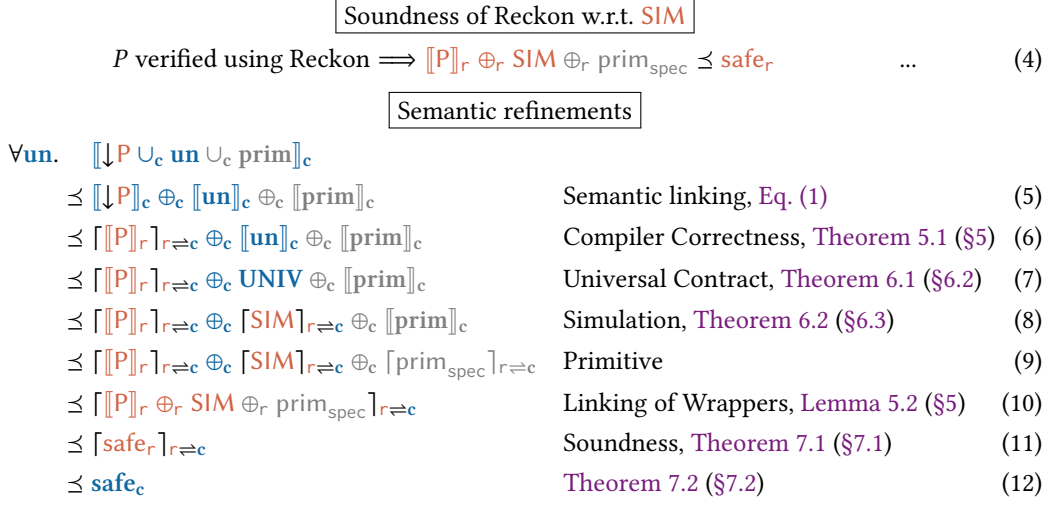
Soundness of Reckon w.r.t. SIM

$P$ verified using Reckon $\Longrightarrow$ $[\![\mathsf{P}]\!]_{\mathsf{r}} \oplus_{\mathsf{r}} \mathsf{SIM} \oplus_{\mathsf{r}} \mathsf{prim}_{\mathsf{spec}} \preceq \mathsf{safe}_{\mathsf{r}}$ ... (4)

Semantic refinements

$\forall \mathbf{un}.$ $[\![\downarrow \mathsf{P} \cup_{\mathbf{c}} \mathbf{un} \cup_{\mathbf{c}} \mathbf{prim}]\!]_{\mathbf{c}}$

$\preceq [\![\downarrow \mathsf{P}]\!]_{\mathbf{c}} \oplus_{\mathbf{c}} [\![\mathbf{un}]\!]_{\mathbf{c}} \oplus_{\mathbf{c}} [\![\mathbf{prim}]\!]_{\mathbf{c}}$ Semantic linking, Eq. (1) (5)

$\preceq \lceil [\![\mathsf{P}]\!]_{\mathsf{r}} \rceil_{\mathsf{r} \rightleftharpoons \mathbf{c}} \oplus_{\mathbf{c}} [\![\mathbf{un}]\!]_{\mathbf{c}} \oplus_{\mathbf{c}} [\![\mathbf{prim}]\!]_{\mathbf{c}}$ Compiler Correctness, Theorem 5.1 (§5) (6)

$\preceq \lceil [\![\mathsf{P}]\!]_{\mathsf{r}} \rceil_{\mathsf{r} \rightleftharpoons \mathbf{c}} \oplus_{\mathbf{c}} \mathbf{UNIV} \oplus_{\mathbf{c}} [\![\mathbf{prim}]\!]_{\mathbf{c}}$ Universal Contract, Theorem 6.1 (§6.2) (7)

$\preceq \lceil [\![\mathsf{P}]\!]_{\mathsf{r}} \rceil_{\mathsf{r} \rightleftharpoons \mathbf{c}} \oplus_{\mathbf{c}} \lceil \mathsf{SIM} \rceil_{\mathsf{r} \rightleftharpoons \mathbf{c}} \oplus_{\mathbf{c}} [\![\mathbf{prim}]\!]_{\mathbf{c}}$ Simulation, Theorem 6.2 (§6.3) (8)

$\preceq \lceil [\![\mathsf{P}]\!]_{\mathsf{r}} \rceil_{\mathsf{r} \rightleftharpoons \mathbf{c}} \oplus_{\mathbf{c}} \lceil \mathsf{SIM} \rceil_{\mathsf{r} \rightleftharpoons \mathbf{c}} \oplus_{\mathbf{c}} \lceil \mathsf{prim}_{\mathsf{spec}} \rceil_{\mathsf{r} \rightleftharpoons \mathbf{c}}$ Primitive (9)

$\preceq \lceil [\![\mathsf{P}]\!]_{\mathsf{r}} \oplus_{\mathsf{r}} \mathsf{SIM} \oplus_{\mathsf{r}} \mathsf{prim}_{\mathsf{spec}} \rceil_{\mathsf{r} \rightleftharpoons \mathbf{c}}$ Linking of Wrappers, Lemma 5.2 (§5) (10)

$\preceq \lceil \mathsf{safe}_{\mathsf{r}} \rceil_{\mathsf{r} \rightleftharpoons \mathbf{c}}$ Soundness, Theorem 7.1 (§7.1) (11)

$\preceq \mathbf{safe_c}$ Theorem 7.2 (§7.2) (12)